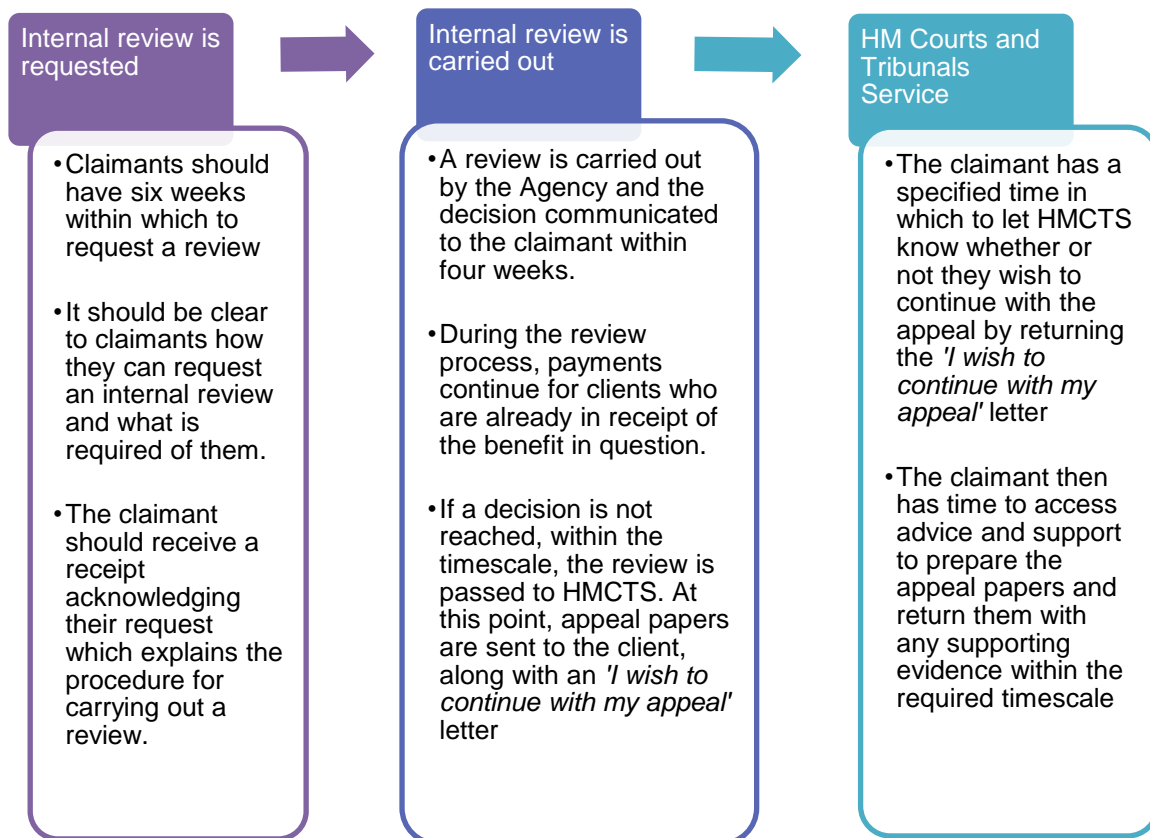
Internal review is requested

• Claimants should have six weeks within which to request a review

• It should be clear to claimants how they can request an internal review and what is required of them.

• The claimant should receive a receipt acknowledging their request which explains the procedure for carrying out a review.

Internal review is carried out

• A review is carried out by the Agency and the decision communicated to the claimant within four weeks.

• During the review process, payments continue for clients who are already in receipt of the benefit in question.

• If a decision is not reached, within the timescale, the review is passed to HMCTS. At this point, appeal papers are sent to the client, along with an *'I wish to continue with my appeal'* letter

HM Courts and Tribunals Service

• The claimant has a specified time in which to let HMCTS know whether or not they wish to continue with the appeal by returning the *'I wish to continue with my appeal'* letter

• The claimant then has time to access advice and support to prepare the appeal papers and return them with any supporting evidence within the required timescale